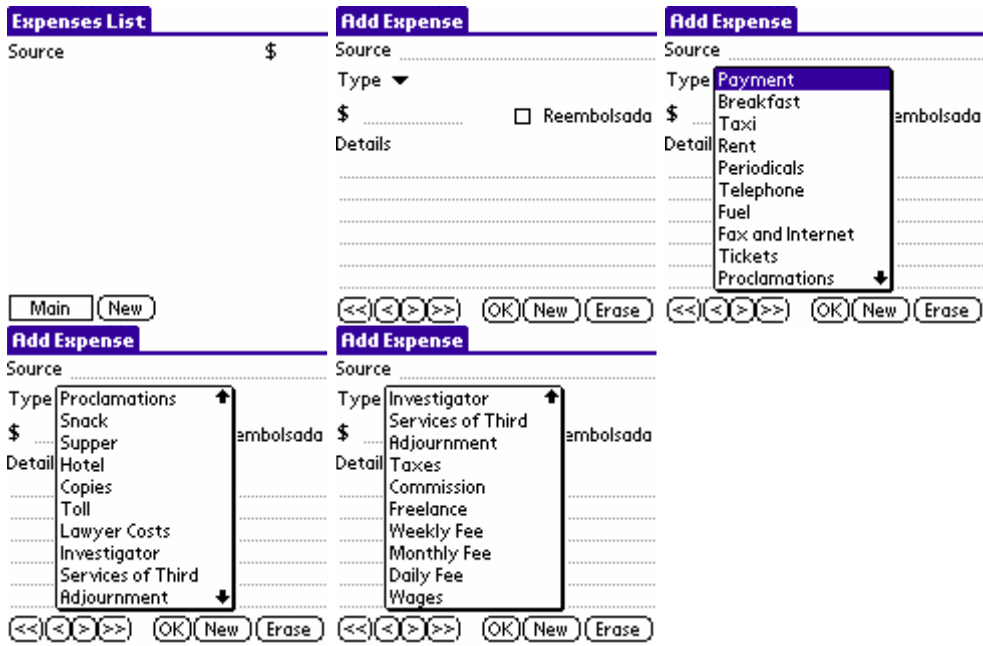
Expenses List
Source $

Main New

Add Expense
Source
Type
$ Reembolsada
Details

<< < > >> OK New Erase

Add Expense
Source
Type
Payment
Breakfast
Taxi
Rent
Periodicals
Telephone
Fuel
Fax and Internet
Tickets
Proclamations
$ embolsada
Detail

<< < > >> OK New Erase

Add Expense
Source
Type
Proclamations
Snack
Supper
Hotel
Copies
Toll
Lawyer Costs
Investigator
Services of Third
Adjournment
$ embolsada
Detail

<< < > >> OK New Erase

Add Expense
Source
Type
Investigator
Services of Third
Adjournment
Taxes
Commission
Freelance
Weekly Fee
Monthly Fee
Daily Fee
Wages
$ embolsada
Detail

<< < > >> OK New Erase